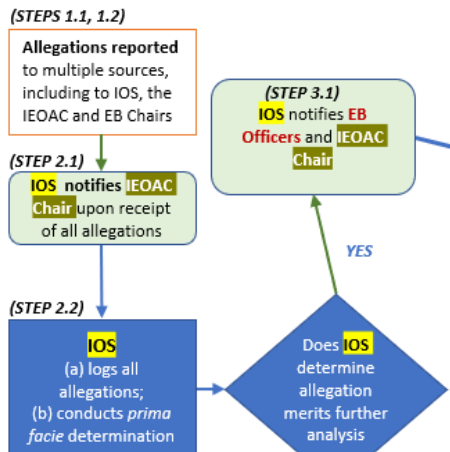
(STEPS 1.1, 1.2)

Allegations reported to multiple sources, including to IOS, the IEOAC and EB Chairs

(STEP 2.1)

IOS notifies IEOAC Chair upon receipt of all allegations

(STEP 2.2)

IOS
(a) logs all allegations;
(b) conducts prima facie determination

Does IOS determine allegation merits further analysis

YES

(STEP 3.1)

IOS notifies EB Officers and IEOAC Chair